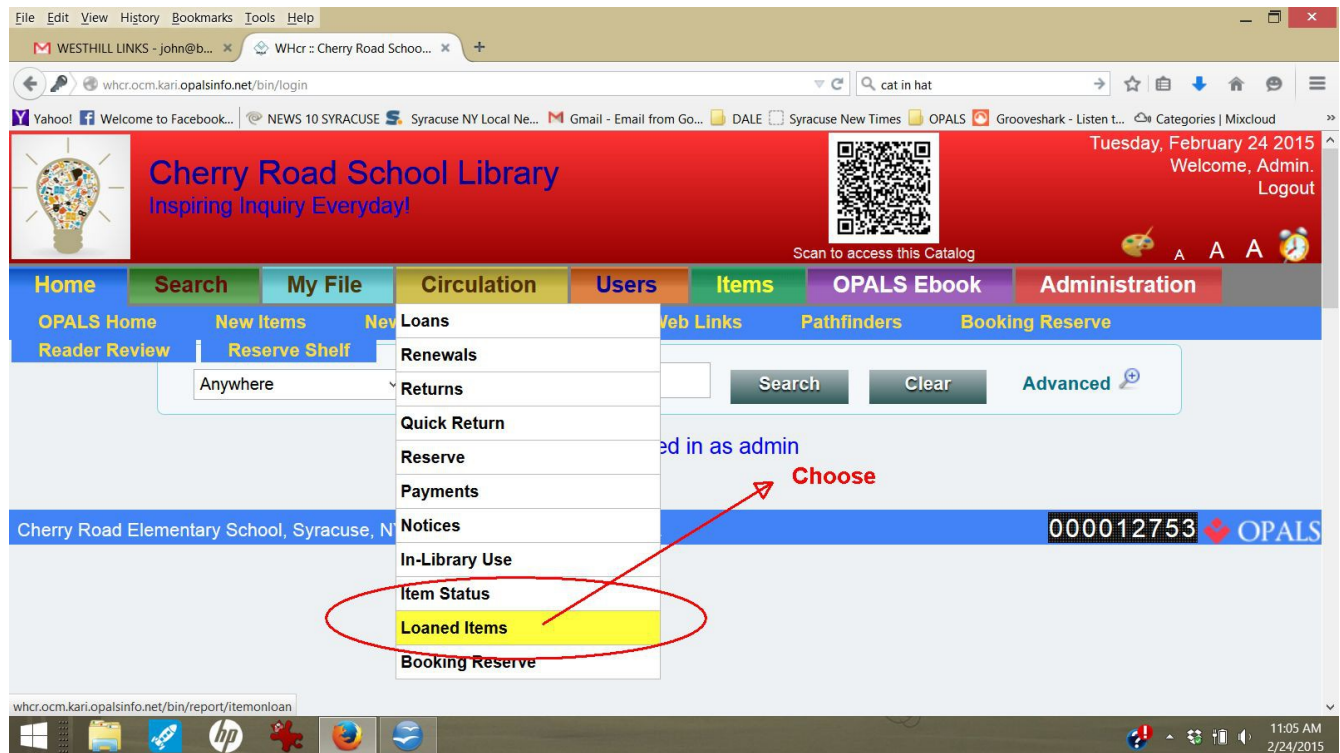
File Edit View History Bookmarks Tools Help

WESTHILL LINKS - john@b... × WHcr :: Cherry Road Schoo... × +

whcr.ocm.kari.opalsinfo.net/bin/login

cat in hat

Yahoo! Welcome to Facebook... NEWS 10 SYRACUSE Syracuse NY Local Ne... Gmail - Email from Go... DALE Syracuse New Times OPALS Grooveshark - Listen t... Categories | Mixcloud

Cherry Road School Library
Inspiring Inquiry Everyday!

Scan to access this Catalog

Tuesday, February 24 2015
Welcome, Admin.
Logout

A A A

Home Search My File Circulation Users Items OPALS Ebook Administration

OPALS Home New Items Nev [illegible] Web Links Pathfinders Booking Reserve
Reader Review Reserve Shelf

Anywhere

Search Clear Advanced

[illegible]ed in as admin

Choose

Cherry Road Elementary School, Syracuse, N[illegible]

000012753 OPALS

Loans
Renewals
Returns
Quick Return
Reserve
Payments
Notices
In-Library Use
Item Status
Loaned Items
Booking Reserve

whcr.ocm.kari.opalsinfo.net/bin/report/itemonloan

11:05 AM
2/24/2015